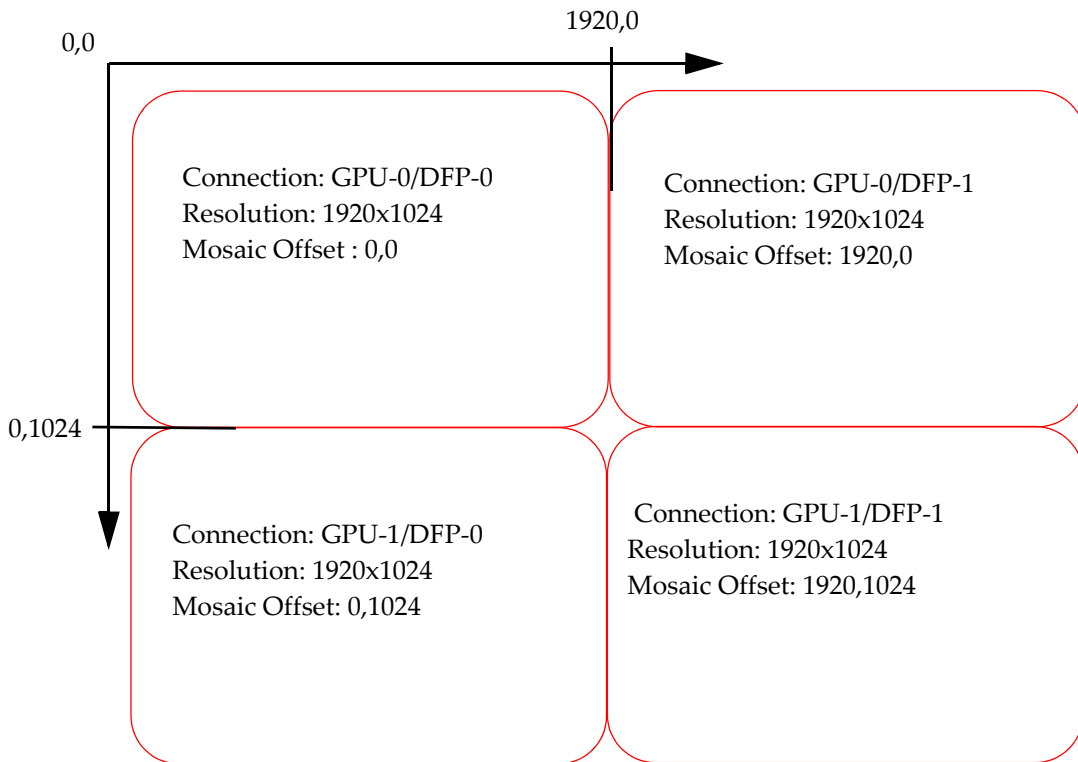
0,0

1920,0

Connection: GPU-0/DFP-0
Resolution: 1920x1024
Mosaic Offset : 0,0

Connection: GPU-0/DFP-1
Resolution: 1920x1024
Mosaic Offset: 1920,0

0,1024

Connection: GPU-1/DFP-0
Resolution: 1920x1024
Mosaic Offset: 0,1024

Connection: GPU-1/DFP-1
Resolution: 1920x1024
Mosaic Offset: 1920,1024